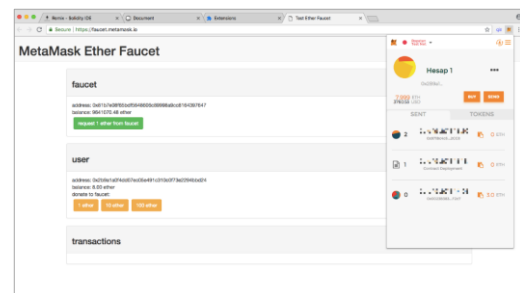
Remix - Solidity IDE
Document
Solostorm
Test Ether Faucet

Secure | https://faucet.metamask.io

MetaMask Ether Faucet

faucet

address: 0x81b7e08f65a5f3f046859f24bc7e9e7e2af3b0f
balance: 9841570.48 ether

request 1 ether from faucet

user

address: 0x2b4e1e0f4dc87ed30a491c310c0f73e2094bdd24
balance: 8.00 ether
donate to faucet:

1 ether
10 ether
100 ether

transactions

Ropsten

Hesap 1

0x2b4e...

2.999 ETH
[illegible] USD

BUY
SEND

SENT
TOKENS

2
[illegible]
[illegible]
1 ETH

1
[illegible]
Contract Deployment
0 ETH

0
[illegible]
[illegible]
0.5 ETH